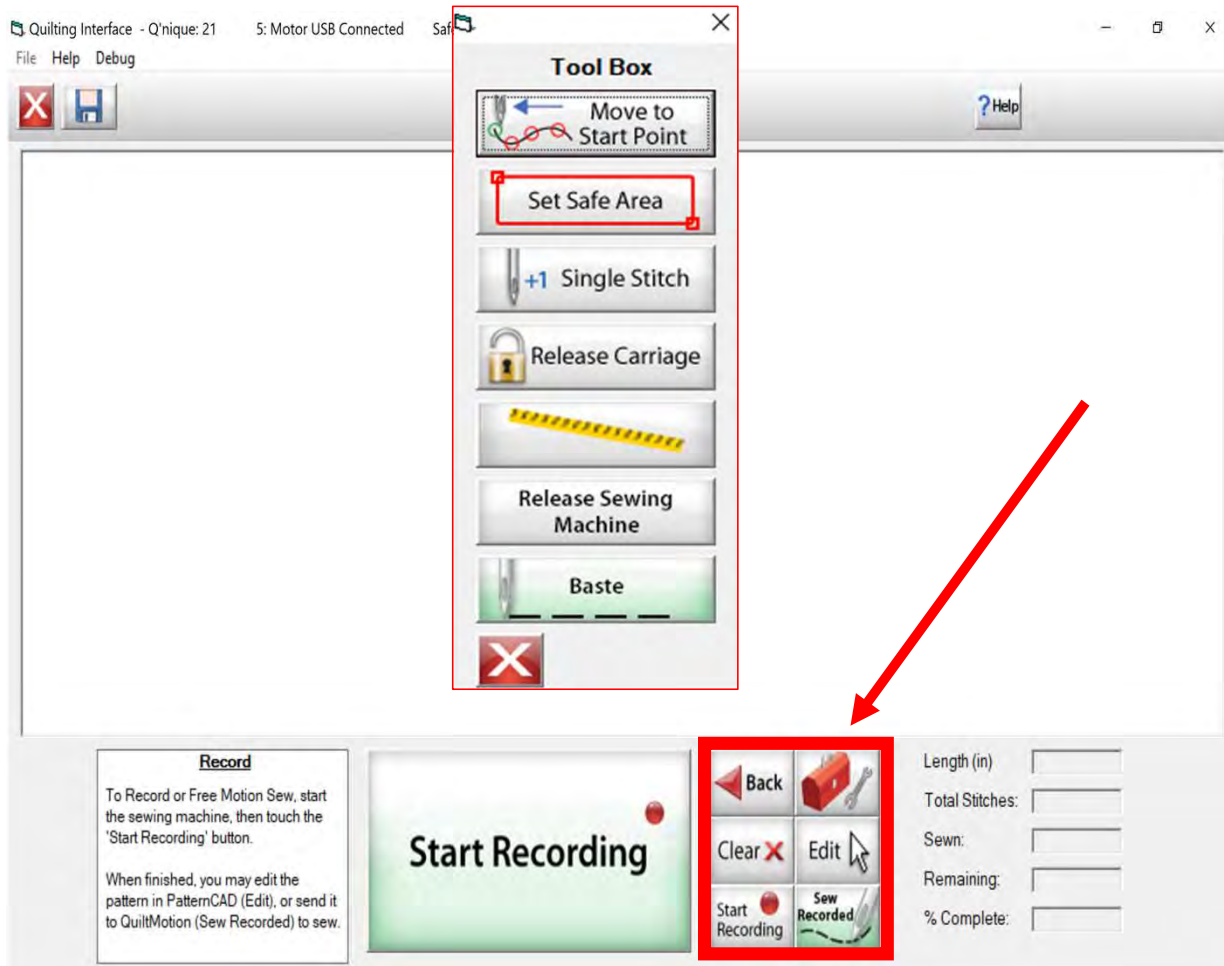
Quilting Interface - Q'nique: 21 5: Motor USB Connected Saf

File Help Debug

?Help

Tool Box

Move to Start Point

Set Safe Area

+1 Single Stitch

Release Carriage

Release Sewing Machine

Baste

Record

To Record or Free Motion Sew, start the sewing machine, then touch the 'Start Recording' button.

When finished, you may edit the pattern in PatternCAD (Edit), or send it to QuiltMotion (Sew Recorded) to sew.

Start Recording

Back

Clear

Edit

Start Recording

Sew Recorded

Length (in)

Total Stitches:

Sewn:

Remaining:

% Complete: